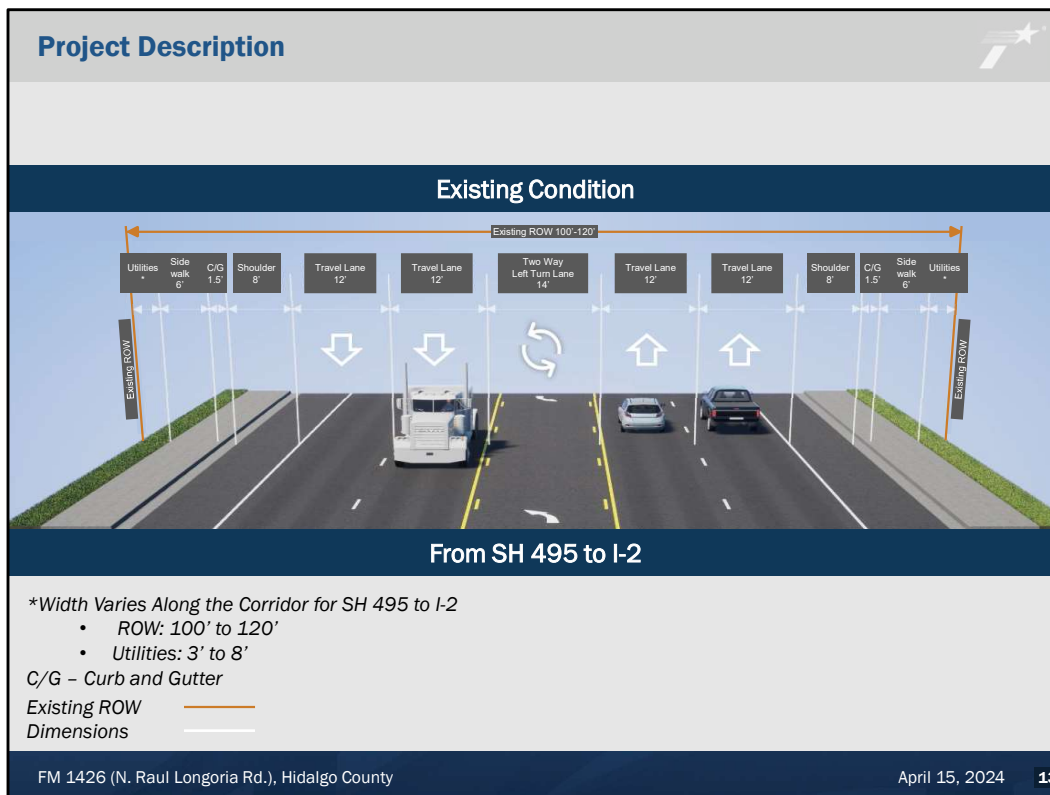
Project Description

Existing Condition

Existing ROW 100'-120'

Utilities *

Side walk 6'

C/G 1.5'

Shoulder 8'

Travel Lane 12'

Travel Lane 12'

Two Way Left Turn Lane 14'

Travel Lane 12'

Travel Lane 12'

Shoulder 8'

C/G 1.5'

Side walk 6'

Utilities *

Existing ROW

Existing ROW

From SH 495 to I-2

*Width Varies Along the Corridor for SH 495 to I-2
• ROW: 100' to 120'
• Utilities: 3' to 8'
C/G – Curb and Gutter
Existing ROW
Dimensions

FM 1426 (N. Raul Longoria Rd.), Hidalgo County

April 15, 2024

1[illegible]